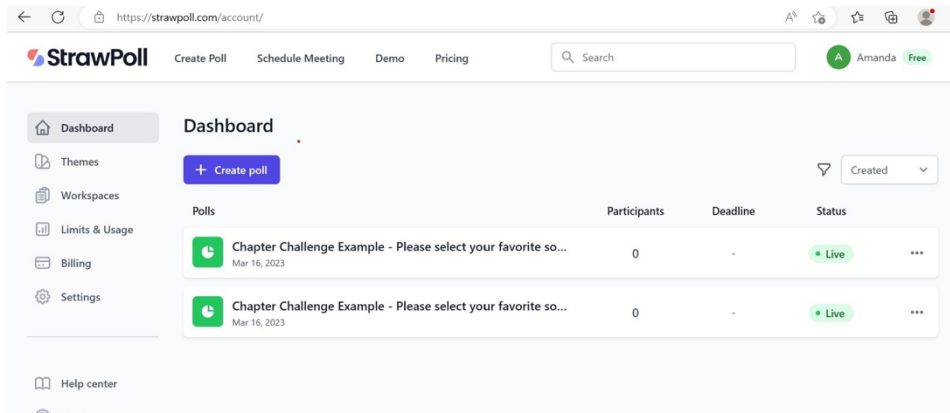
https://strawpoll.com/account/

StrawPoll Create Poll Schedule Meeting Demo Pricing Search A Amanda Free

Dashboard
Themes
Workspaces
Limits & Usage
Billing
Settings

Help center

Dashboard

+ Create poll

Created

| Polls | Participants | Deadline | Status |
|---|---|---|---|
| Chapter Challenge Example - Please select your favorite so... Mar 16, 2023 | 0 | - | • Live |
| Chapter Challenge Example - Please select your favorite so... Mar 16, 2023 | 0 | - | • Live |